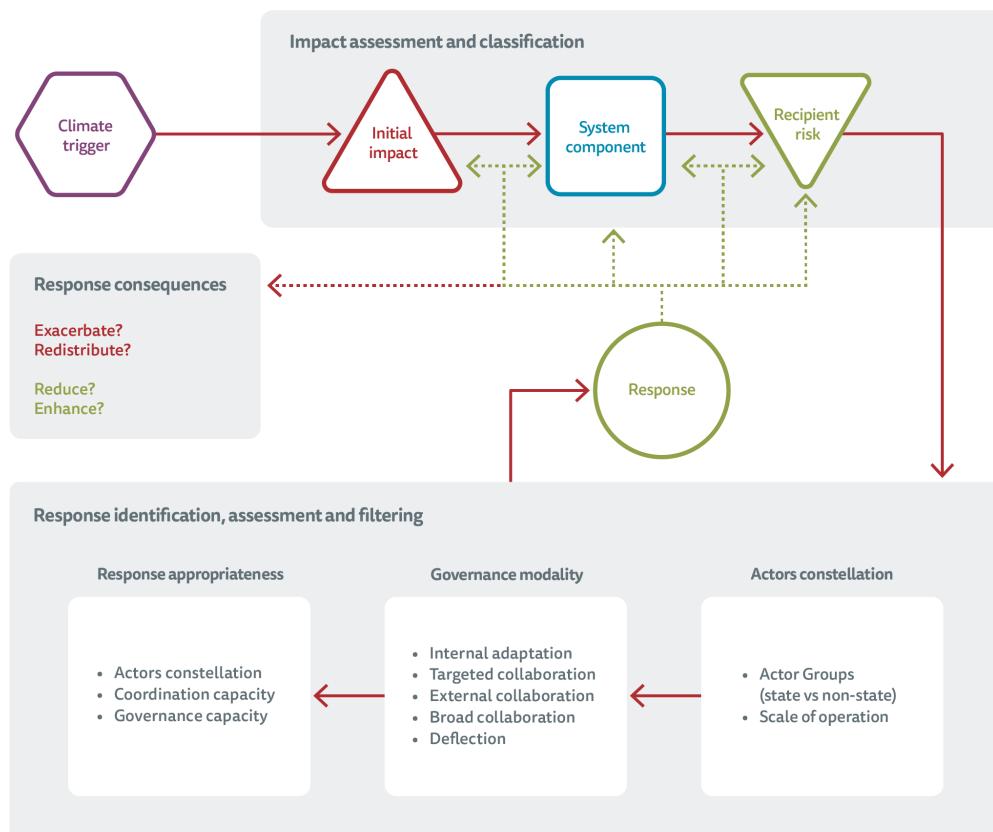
Impact assessment and classification

Climate trigger

Initial impact

System component

Recipient risk

Response consequences

Exacerbate?
Redistribute?

Reduce?
Enhance?

Response

Response identification, assessment and filtering

Response appropriateness

- Actors constellation
- Coordination capacity
- Governance capacity

Governance modality

- Internal adaptation
- Targeted collaboration
- External collaboration
- Broad collaboration
- Deflection

Actors constellation

- Actor Groups (state vs non-state)
- Scale of operation